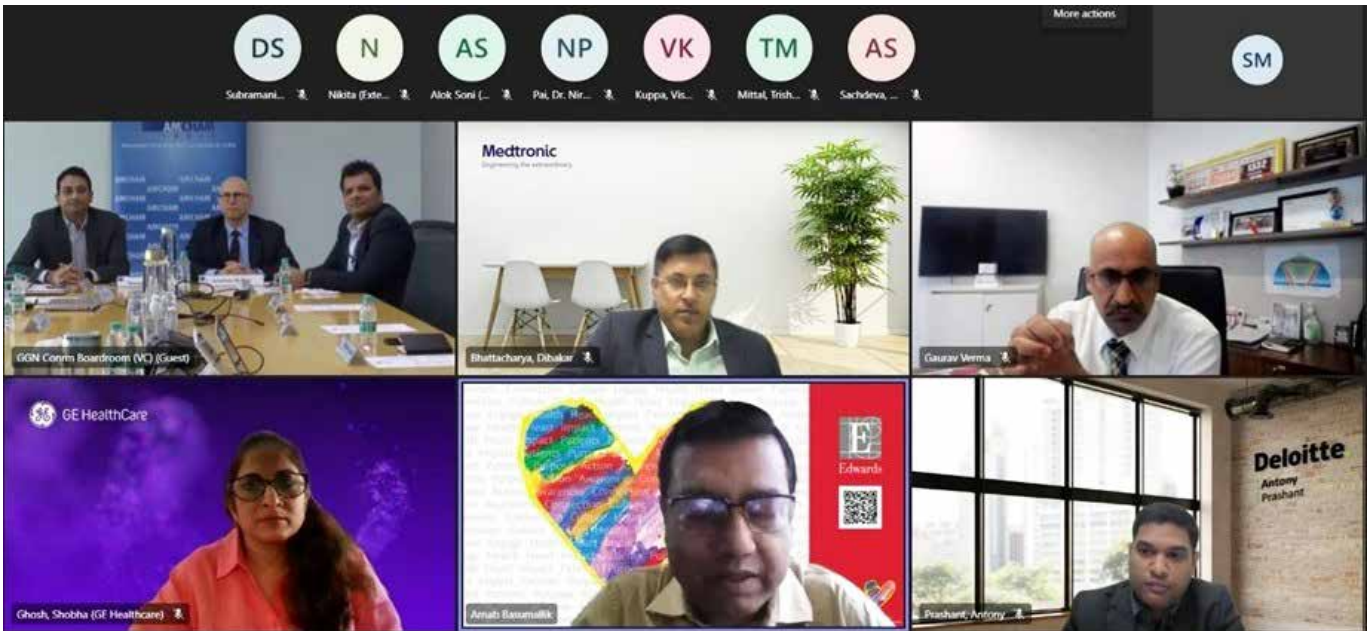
More actions

DS
Subramani...

N
Nikita (Exte...

AS
Alok Soni (...

NP
Pai, Dr. Nir...

VK
Kuppa, Vis...

TM
Mittal, Trish...

AS
Sachdeva, ...

SM

AMCHAM

GGN Conm Boardroom (VC) (Guest)

Medtronic
Engineering the extraordinary

Bhattacharya, Dibakar

Gaurav Verma

GE HealthCare

Ghosh, Shobha (GE Healthcare)

Edwards

Arnab Basumallik

Deloitte
Antony Prashant

Prashant, Antony